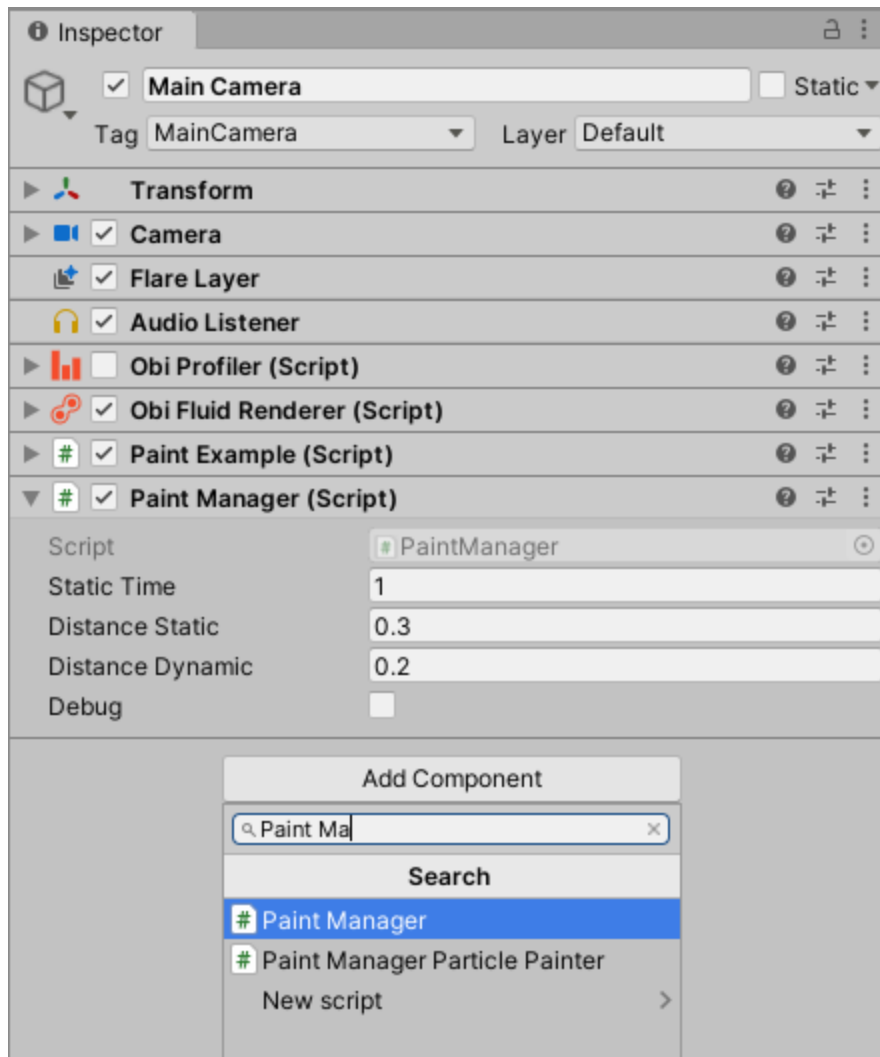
Inspector

Main Camera

Static

Tag MainCamera

Layer Default

Transform

Camera

Flare Layer

Audio Listener

Obi Profiler (Script)

Obi Fluid Renderer (Script)

Paint Example (Script)

Paint Manager (Script)

Script PaintManager

Static Time 1

Distance Static 0.3

Distance Dynamic 0.2

Debug

Add Component

Paint Ma

Search

Paint Manager

Paint Manager Particle Painter

New script